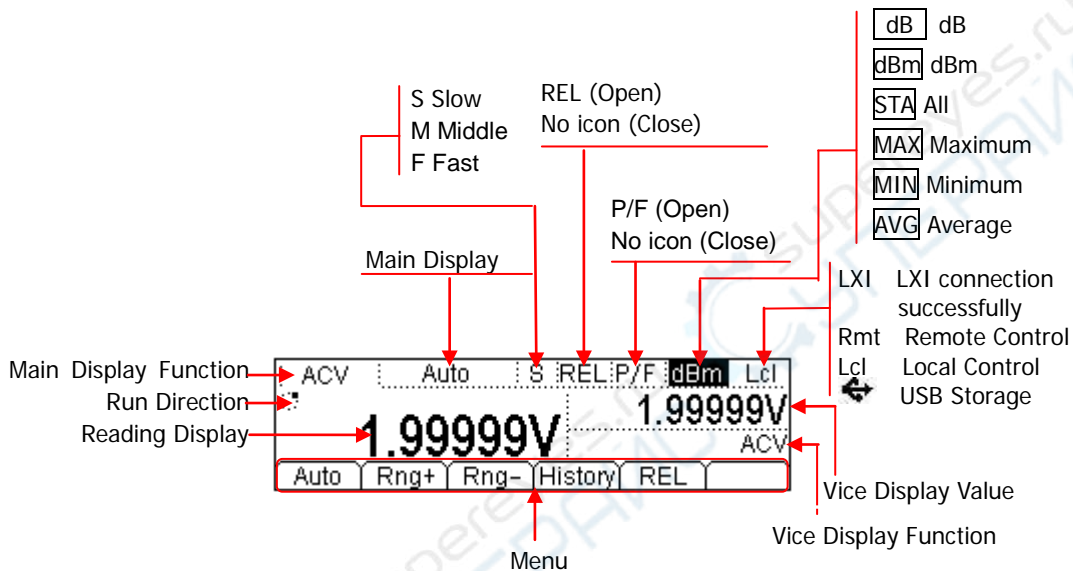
dB dB
dBm dBm
STA All
MAX Maximum
MIN Minimum
AVG Average

S Slow
M Middle
F Fast

REL (Open)
No icon (Close)

P/F (Open)
No icon (Close)

Main Display

LXI LXI connection successfully
Rmt Remote Control
Lcl Local Control
USB Storage

Main Display Function
Run Direction
Reading Display

ACV Auto S REL P/F dBm Lcl
1.99999V 1.99999V
ACV

Auto Rng+ Rng− History REL

Vice Display Value
Vice Display Function
Menu